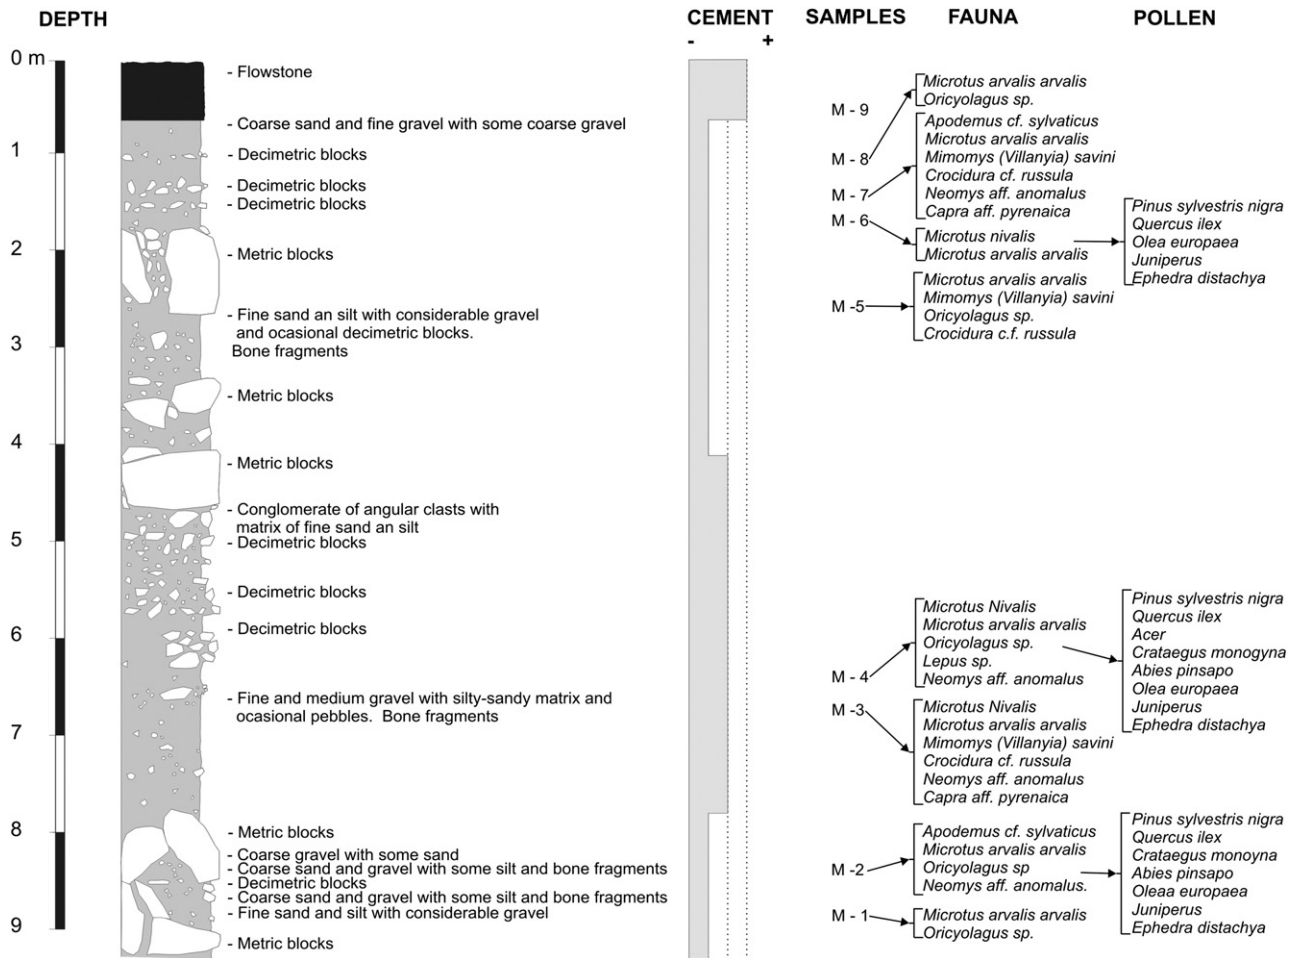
DEPTH

CEMENT
- +

SAMPLES

FAUNA

POLLEN

0 m
1
2
3
4
5
6
7
8
9

- Flowstone
- Coarse sand and fine gravel with some coarse gravel
- Decimetric blocks
- Decimetric blocks
- Decimetric blocks
- Metric blocks
- Fine sand an silt with considerable gravel and ocasional decimetric blocks. Bone fragments
- Metric blocks
- Metric blocks
- Conglomerate of angular clasts with matrix of fine sand an silt
- Decimetric blocks
- Decimetric blocks
- Decimetric blocks
- Fine and medium gravel with silty-sandy matrix and ocasional pebbles. Bone fragments
- Metric blocks
- Coarse gravel with some sand
- Coarse sand and gravel with some silt and bone fragments
- Decimetric blocks
- Coarse sand and gravel with some silt and bone fragments
- Fine sand and silt with considerable gravel
- Metric blocks

M - 9
Microtus arvalis arvalis
Oricyolagus sp.

M - 8
M - 7
Apodemus cf. sylvaticus
Microtus arvalis arvalis
Mimomys (Villanyia) savini
Crocidura cf. russula
Neomys aff. anomalus
Capra aff. pyrenaica

M - 6
Microtus nivalis
Microtus arvalis arvalis

Pinus sylvestris nigra
Quercus ilex
Olea europaea
Juniperus
Ephedra distachya

M -5
Microtus arvalis arvalis
Mimomys (Villanyia) savini
Oricyolagus sp.
Crocidura c.f. russula

M - 4
Microtus Nivalis
Microtus arvalis arvalis
Oricyolagus sp.
Lepus sp.
Neomys aff. anomalus

Pinus sylvestris nigra
Quercus ilex
Acer
Crataegus monogyna
Abies pinsapo
Olea europaea
Juniperus
Ephedra distachya

M -3
Microtus Nivalis
Microtus arvalis arvalis
Mimomys (Villanyia) savini
Crocidura cf. russula
Neomys aff. anomalus
Capra aff. pyrenaica

M -2
Apodemus cf. sylvaticus
Microtus arvalis arvalis
Oricyolagus sp
Neomys aff. anomalus.

Pinus sylvestris nigra
Quercus ilex
Crataegus monoyna
Abies pinsapo
Oleaa europaea
Juniperus
Ephedra distachya

M - 1
Microtus arvalis arvalis
Oricyolagus sp.